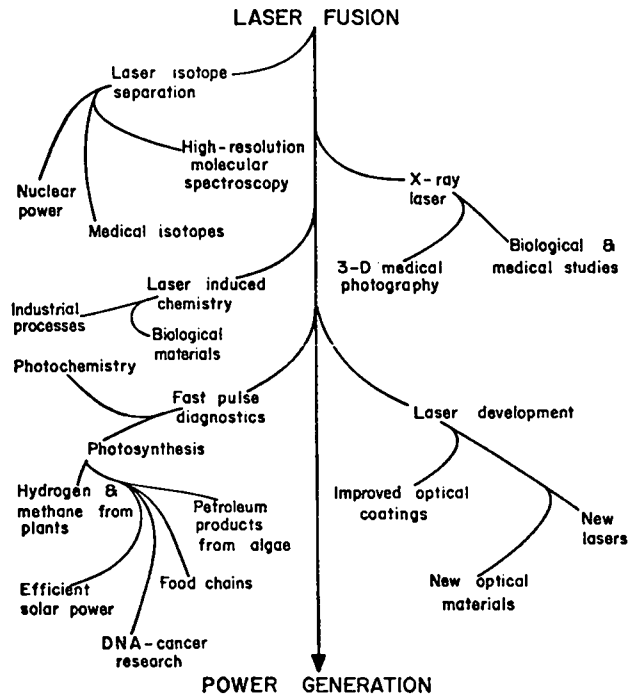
LASER FUSION

Laser isotope separation

High-resolution molecular spectroscopy

Nuclear power

Medical isotopes

X-ray laser

3-D medical photography

Biological & medical studies

Laser induced chemistry

Industrial processes

Biological materials

Photochemistry

Fast pulse diagnostics

Laser development

Photosynthesis

Hydrogen & methane from plants

Petroleum products from algae

Improved optical coatings

New lasers

Efficient solar power

Food chains

New optical materials

DNA-cancer research

POWER GENERATION